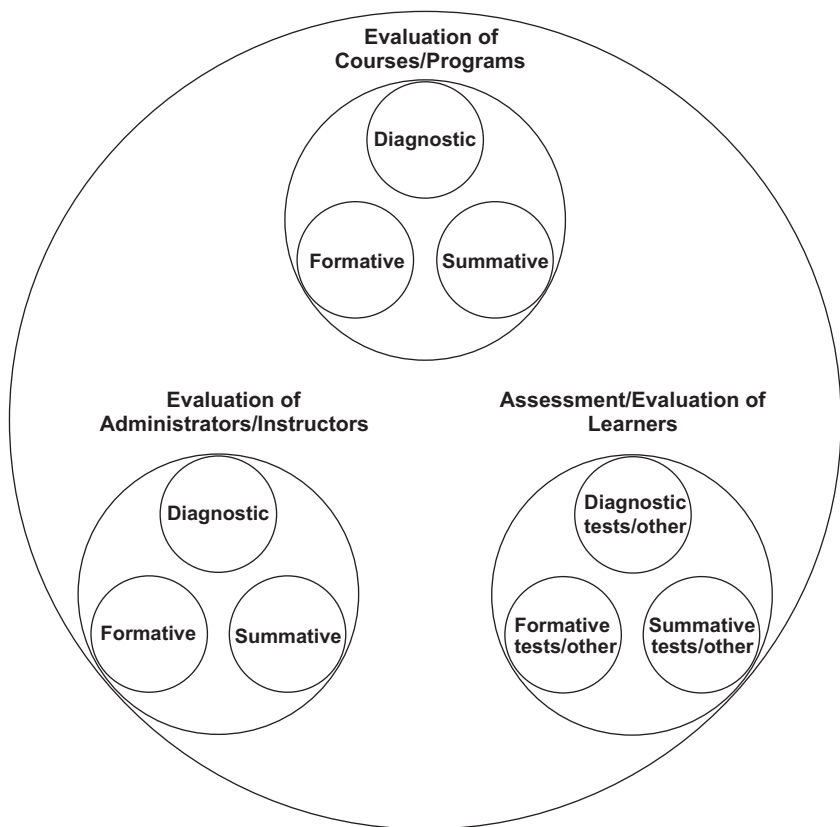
Evaluation of Courses/Programs

Diagnostic

Formative

Summative

Evaluation of Administrators/Instructors

Diagnostic

Formative

Summative

Assessment/Evaluation of Learners

Diagnostic tests/other

Formative tests/other

Summative tests/other